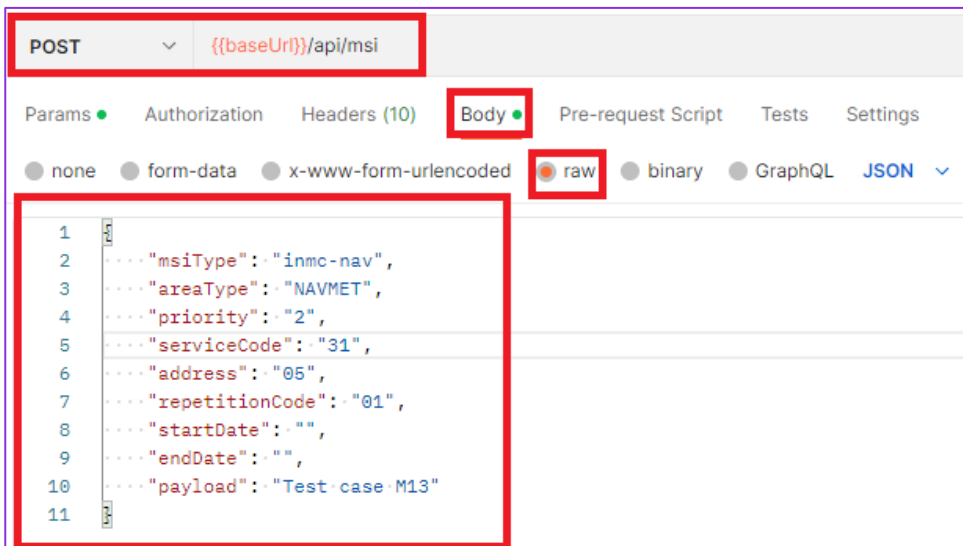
POST {{baseUrl}}/api/msi

Params Authorization Headers (10) Body Pre-request Script Tests Settings

none form-data x-www-form-urlencoded raw binary GraphQL JSON

1 {
2 "msiType": "inmc-nav",
3 "areaType": "NAVMET",
4 "priority": "2",
5 "serviceCode": "31",
6 "address": "05",
7 "repetitionCode": "01",
8 "startDate": "",
9 "endDate": "",
10 "payload": "Test case M13"
11 }